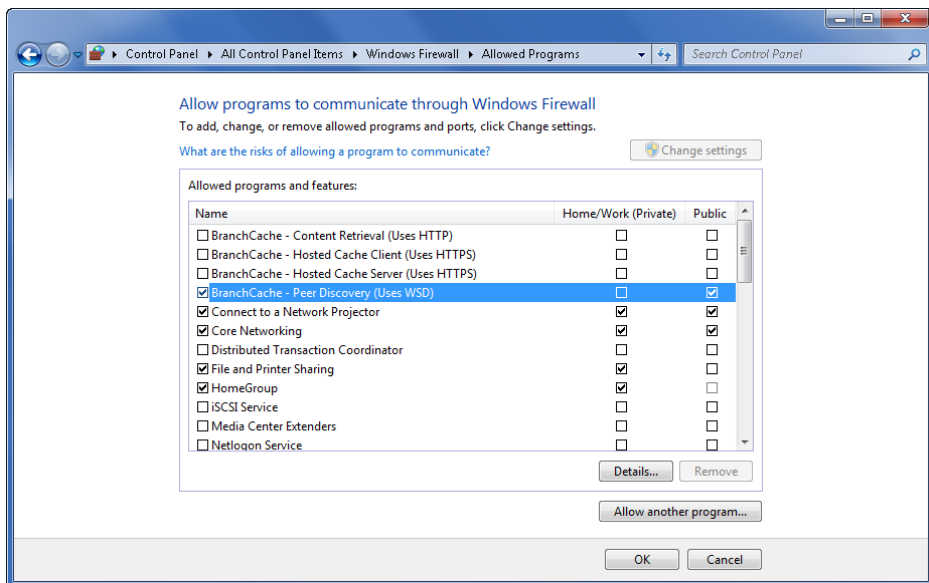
Control Panel ▸ All Control Panel Items ▸ Windows Firewall ▸ Allowed Programs

Search Control Panel

Allow programs to communicate through Windows Firewall

To add, change, or remove allowed programs and ports, click Change settings.

What are the risks of allowing a program to communicate?

Change settings

Allowed programs and features:

| Name | Home/Work (Private) | Public |
|---|---|---|
| ☐ BranchCache - Content Retrieval (Uses HTTP) | ☐ | ☐ |
| ☐ BranchCache - Hosted Cache Client (Uses HTTPS) | ☐ | ☐ |
| ☐ BranchCache - Hosted Cache Server (Uses HTTPS) | ☐ | ☐ |
| ☑ BranchCache - Peer Discovery (Uses WSD) | ☐ | ☑ |
| ☑ Connect to a Network Projector | ☑ | ☑ |
| ☑ Core Networking | ☑ | ☑ |
| ☐ Distributed Transaction Coordinator | ☐ | ☐ |
| ☑ File and Printer Sharing | ☑ | ☐ |
| ☑ HomeGroup | ☑ | ☐ |
| ☐ iSCSI Service | ☐ | ☐ |
| ☐ Media Center Extenders | ☐ | ☐ |
| ☐ Netlogon Service | ☐ | ☐ |

Details...

Remove

Allow another program...

OK

Cancel